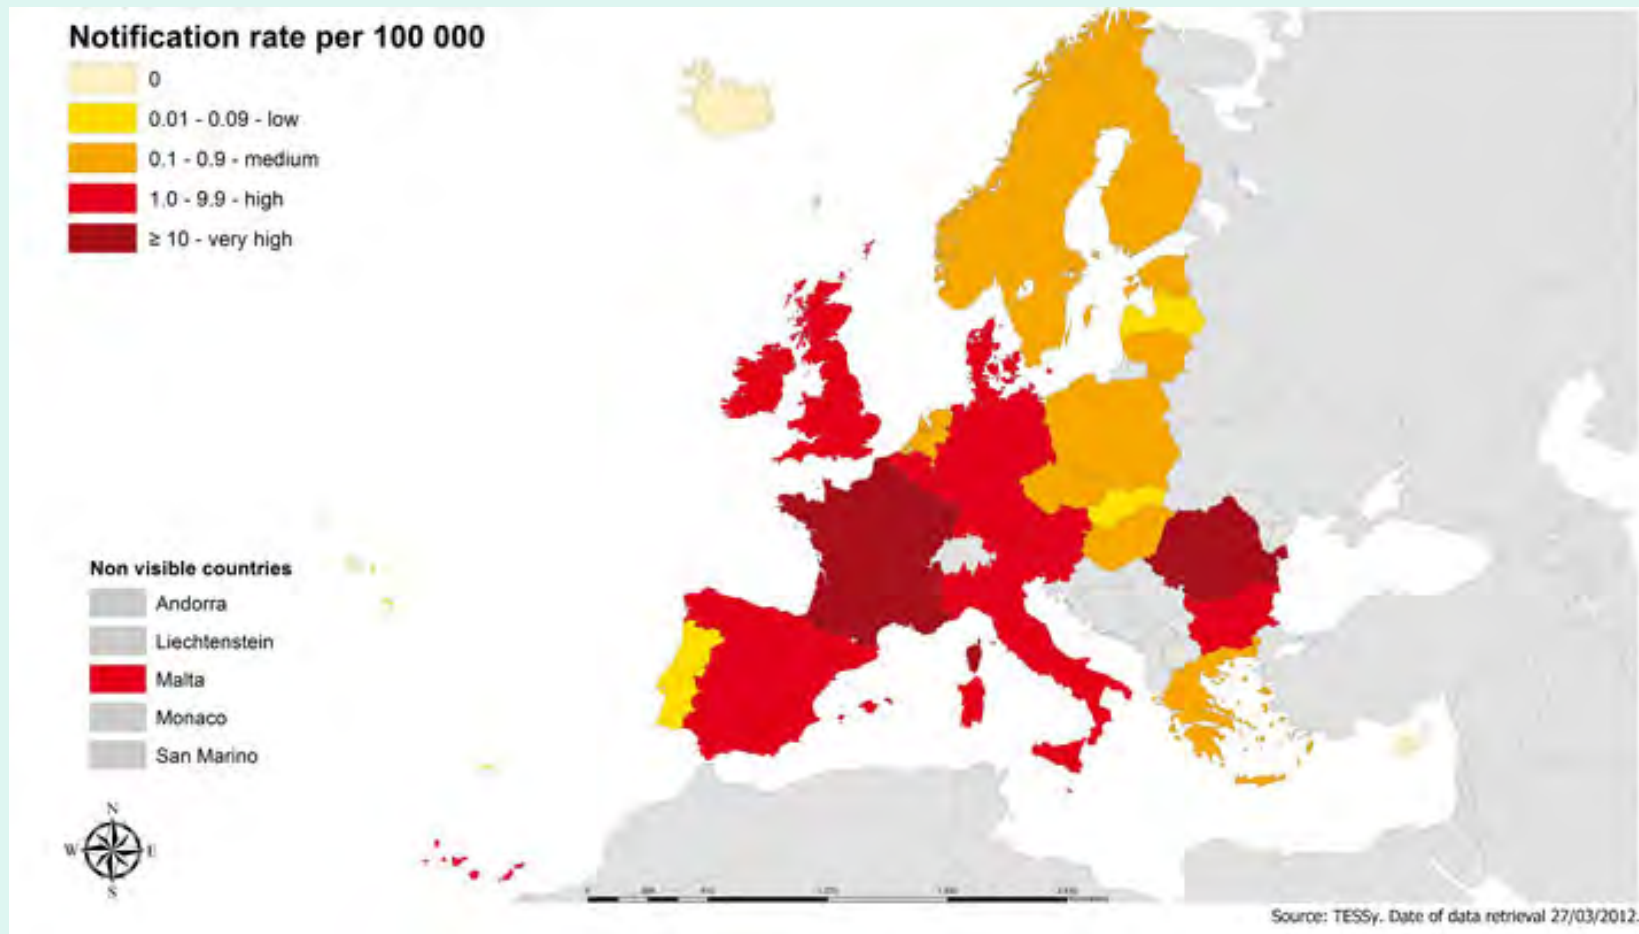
Notification rate per 100 000

0

0.01 - 0.09 - low

0.1 - 0.9 - medium

1.0 - 9.9 - high

≥ 10 - very high

Non visible countries

Andorra

Liechtenstein

Malta

Monaco

San Marino

N
W
S

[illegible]

Source: TESSy. Date of data retrieval 27/03/2012.